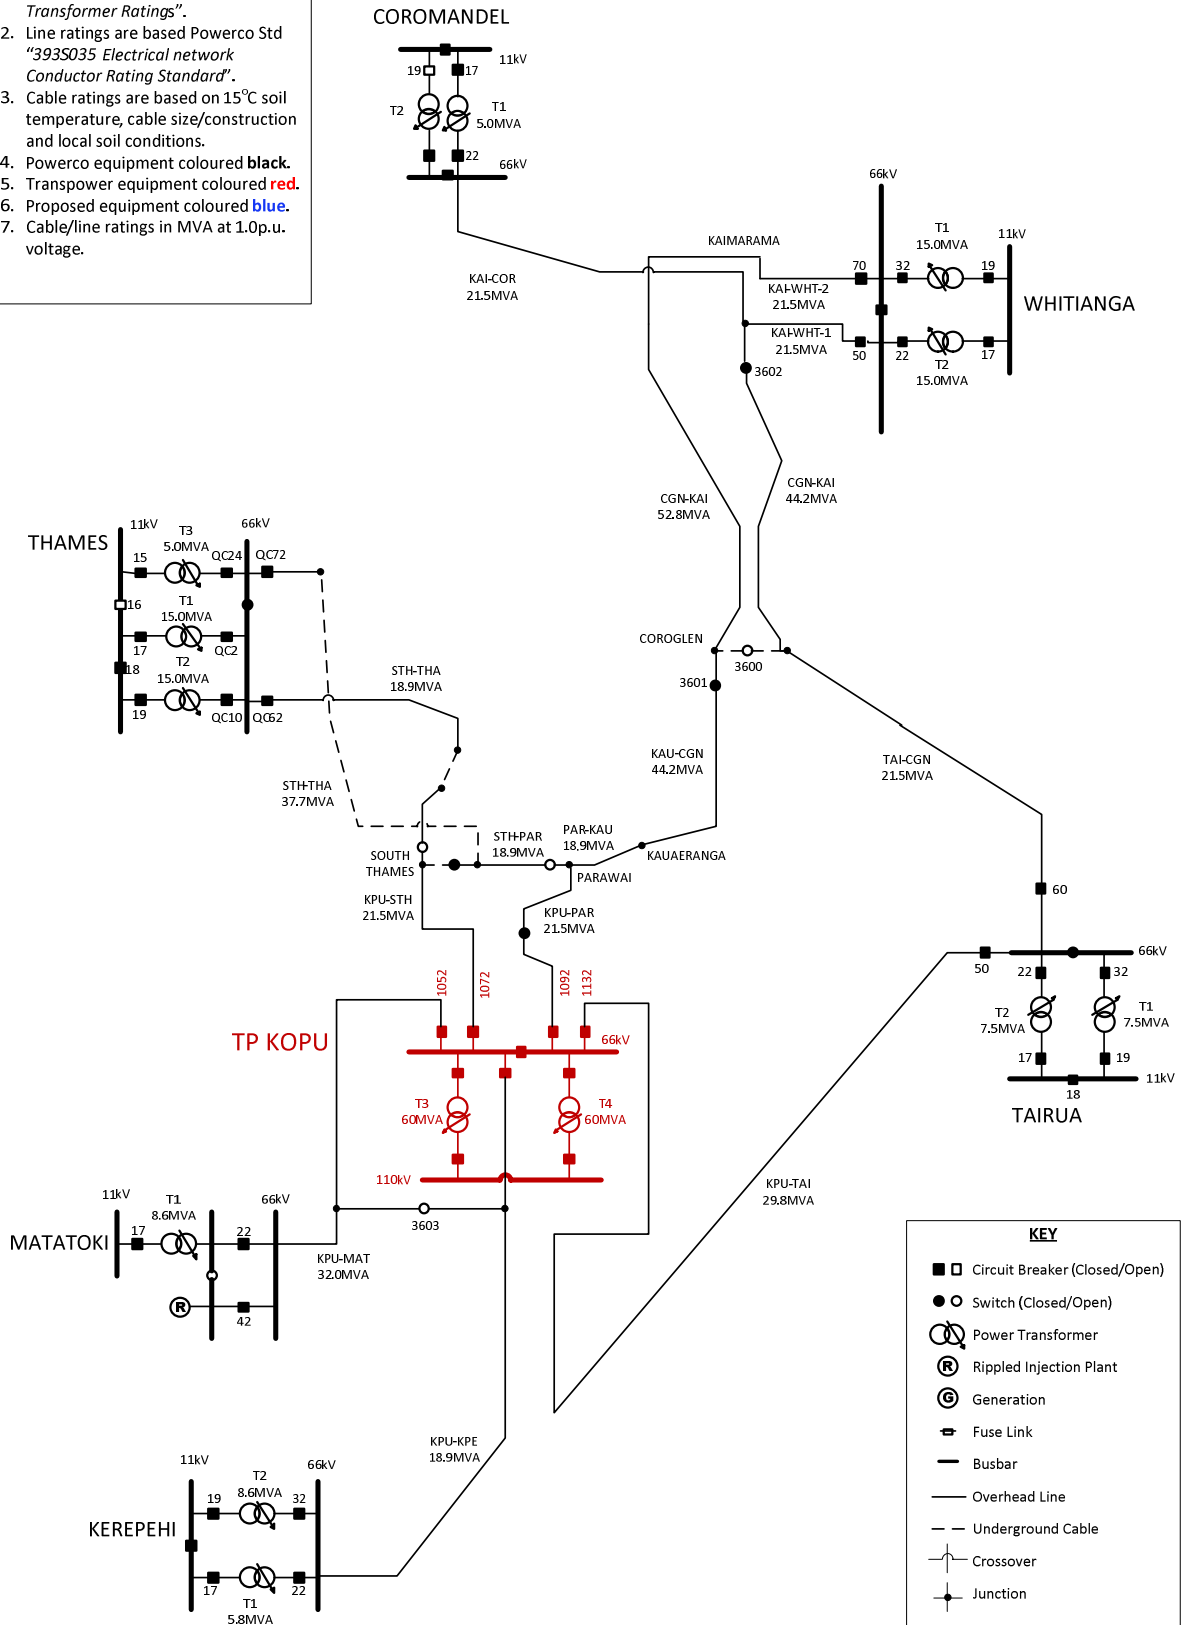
Transformer Ratings".
2. Line ratings are based Powerco Std "393S035 Electrical network Conductor Rating Standard".
3. Cable ratings are based on 15°C soil temperature, cable size/construction and local soil conditions.
4. Powerco equipment coloured black.
5. Transpower equipment coloured red.
6. Proposed equipment coloured blue.
7. Cable/line ratings in MVA at 1.0p.u. voltage.

COROMANDEL
11kV
19
17
T2
T1
5.0MVA
22
66kV

66kV
T1
15.0MVA
11kV
KAIMARAMA
70
32
19
WHITIANGA
KAI-COR
21.5MVA
KAI-WHT-2
21.5MVA
KAI-WHT-1
21.5MVA
50
22
17
T2
15.0MVA
3602

CGN-KAI
52.8MVA
CGN-KAI
44.2MVA

THAMES
11kV
T3
5.0MVA
66kV
15
QC24
QC72
16
T1
15.0MVA
17
QC2
18
T2
15.0MVA
19
QC10
QC62

COROGLEN
3600
3601
STH-THA
18.9MVA
KAU-CGN
44.2MVA
TAI-CGN
21.5MVA
STH-THA
37.7MVA
STH-PAR
18.9MVA
PAR-KAU
18.9MVA
KAUAERANGA
SOUTH THAMES
PARAWAI
KPU-STH
21.5MVA
KPU-PAR
21.5MVA
60

1052
1072
1092
1132
50
22
32
66kV
TP KOPU
66kV
T2
7.5MVA
T1
7.5MVA
T3
60MVA
T4
60MVA
17
19
11kV
18
TAIRUA
110kV

MATATOKI
11kV
T1
8.6MVA
66kV
17
22
3603
KPU-MAT
32.0MVA
KPU-TAI
29.8MVA
42

KPU-KPE
18.9MVA

KEREPEHI
11kV
T2
8.6MVA
66kV
19
32
17
22
T1
5.8MVA

KEY
Circuit Breaker (Closed/Open)
Switch (Closed/Open)
Power Transformer
Rippled Injection Plant
Generation
Fuse Link
Busbar
Overhead Line
Underground Cable
Crossover
Junction